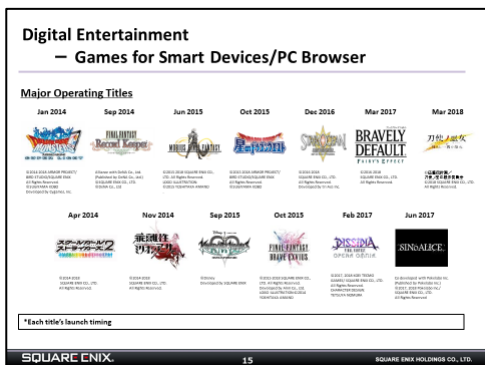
Digital Entertainment
– Games for Smart Devices/PC Browser

Major Operating Titles

Jan 2014
Sep 2014
Jun 2015
Oct 2015
Dec 2016
Mar 2017
Mar 2018

FINAL FANTASY Record Keeper
MOBIUS FINAL FANTASY
BRAVELY DEFAULT FAIRY'S EFFECT
SINoALICE

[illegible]

Apr 2014
Nov 2014
Sep 2015
Oct 2015
Feb 2017
Jun 2017

FINAL FANTASY BRAVE EXVIUS
DISSIDIA FINAL FANTASY OPERA OMNIA
SINoALICE

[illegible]

*Each title's launch timing

SQUARE ENIX.
15
SQUARE ENIX HOLDINGS CO., LTD.